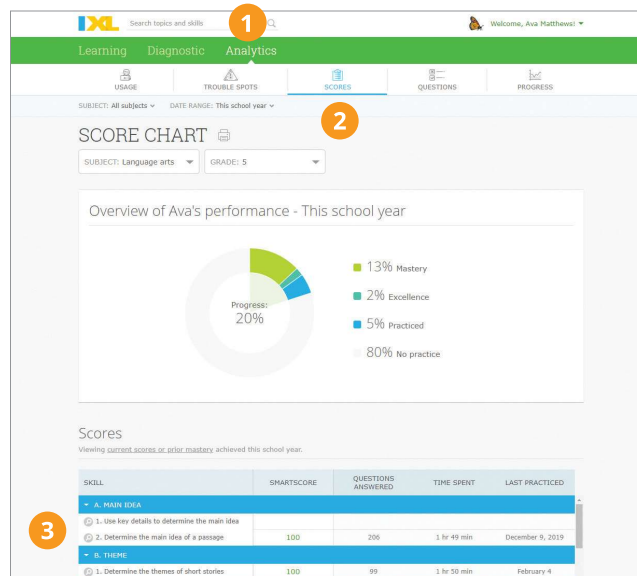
IXL

Search topics and skills

1

Welcome, Ava Matthews! ▾

Learning Diagnostic Analytics

USAGE
TROUBLE SPOTS
SCORES
QUESTIONS
PROGRESS

SUBJECT: All subjects ▾ DATE RANGE: This school year ▾

2

SCORE CHART

SUBJECT: Language arts
GRADE: 5

Overview of Ava's performance - This school year

Progress:
20%

13% Mastery
2% Excellence
5% Practiced
80% No practice

Scores

Viewing current scores or prior mastery achieved this school year.

| SKILL | SMARTSCORE | QUESTIONS ANSWERED | TIME SPENT | LAST PRACTICED |
|---|---|---|---|---|
| ▾ A. MAIN IDEA | | | | |
| 1. Use key details to determine the main idea | | | | |
| 2. Determine the main idea of a passage | 100 | 206 | 1 hr 49 min | December 9, 2019 |
| ▾ B. THEME | | | | |
| 1. Determine the themes of short stories | 100 | 99 | 1 hr 50 min | February 4 |

3